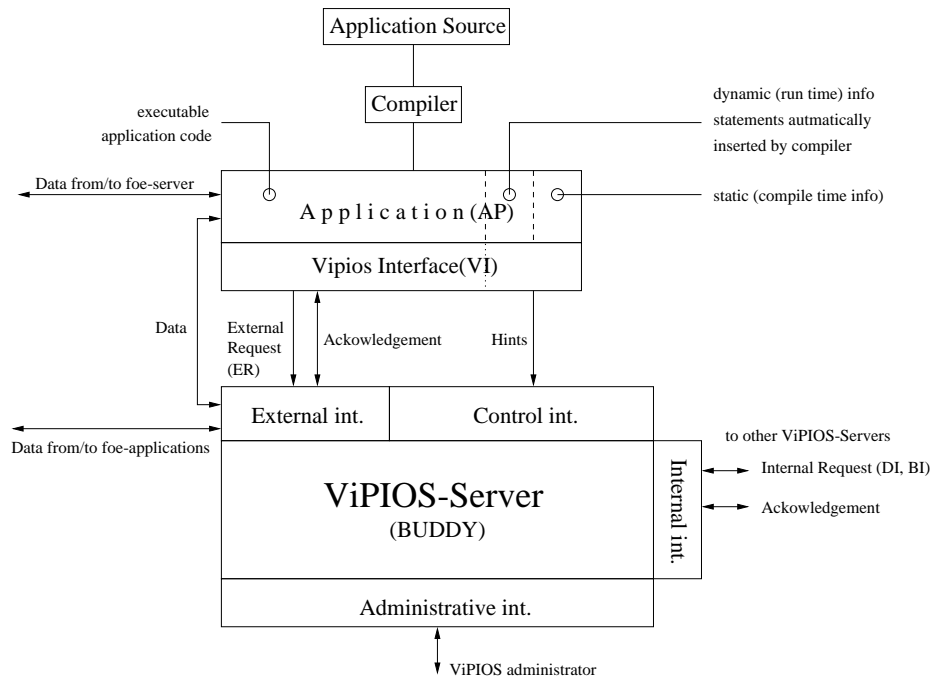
Application Source

Compiler

executable application code

dynamic (run time) info statements autmatically inserted by compiler

Data from/to foe-server

Application(AP)

static (compile time info)

Vipios Interface(VI)

Data

External Request (ER)

Ackowledgement

Hints

External int.

Control int.

Data from/to foe-applications

to other ViPIOS-Servers

ViPIOS-Server

(BUDDY)

Internal int.

Internal Request (DI, BI)

Ackowledgement

Administrative int.

ViPIOS administrator